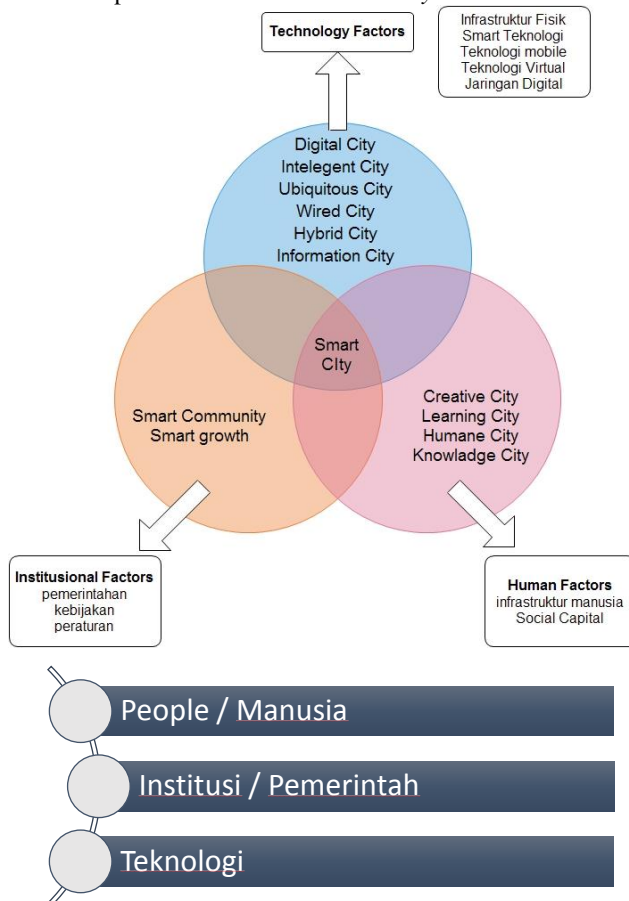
Technology Factors

Infrastruktur Fisik
Smart Teknologi
Teknologi mobile
Teknologi Virtual
Jaringan Digital

Digital City
Intelegent City
Ubiquitous City
Wired City
Hybrid City
Information City

Smart CIty

Smart Community
Smart growth

Creative City
Learning City
Humane City
Knowladge City

Institusional Factors
pemerintahan
kebijakan
peraturan

Human Factors
infrastruktur manusia
Social Capital

People / Manusia

Institusi / Pemerintah

Teknologi